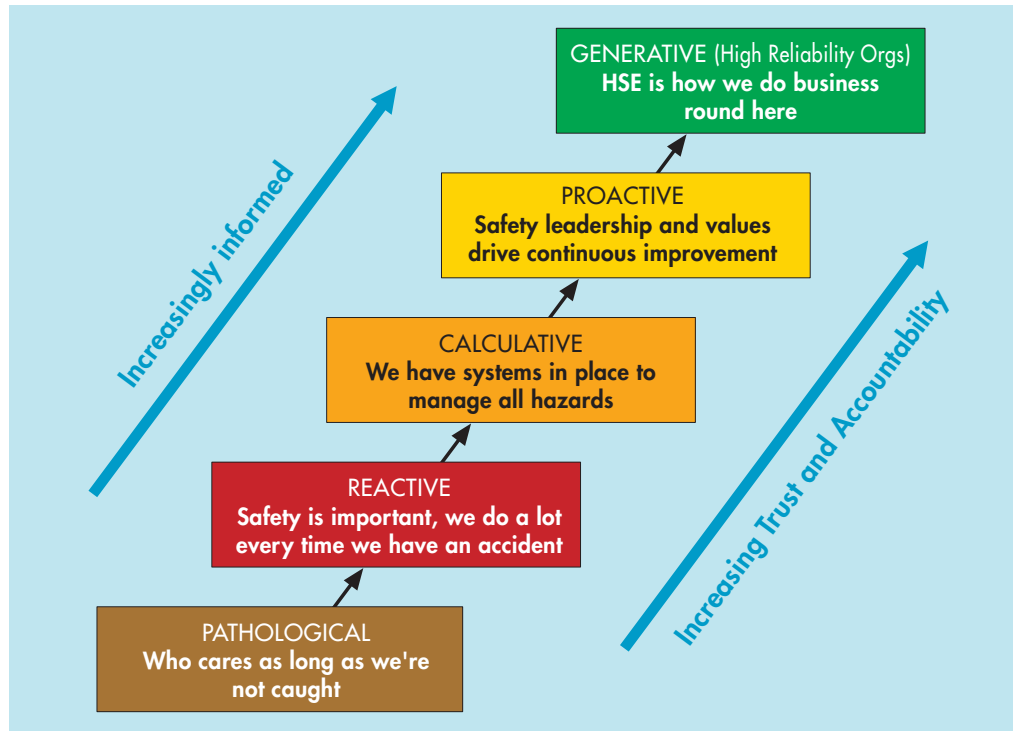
GENERATIVE (High Reliability Orgs)
HSE is how we do business round here

PROACTIVE
Safety leadership and values drive continuous improvement

CALCULATIVE
We have systems in place to manage all hazards

REACTIVE
Safety is important, we do a lot every time we have an accident

PATHOLOGICAL
Who cares as long as we're not caught

Increasingly informed

Increasing Trust and Accountability